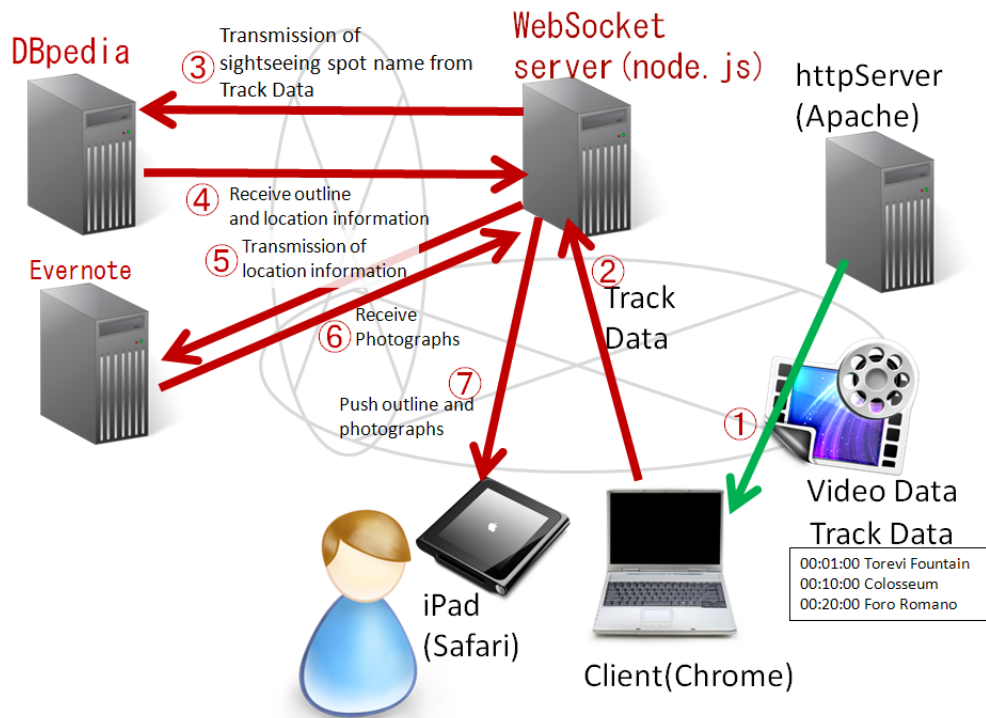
DBpedia

③ Transmission of sightseeing spot name from Track Data

WebSocket server(node.js)

httpServer (Apache)

④ Receive outline and location information

⑤ Transmission of location information

Evernote

② Track Data

⑥ Receive Photographs

⑦ Push outline and photographs

①

Video Data
Track Data

00:01:00 Torevi Fountain
00:10:00 Colosseum
00:20:00 Foro Romano

iPad (Safari)

Client(Chrome)